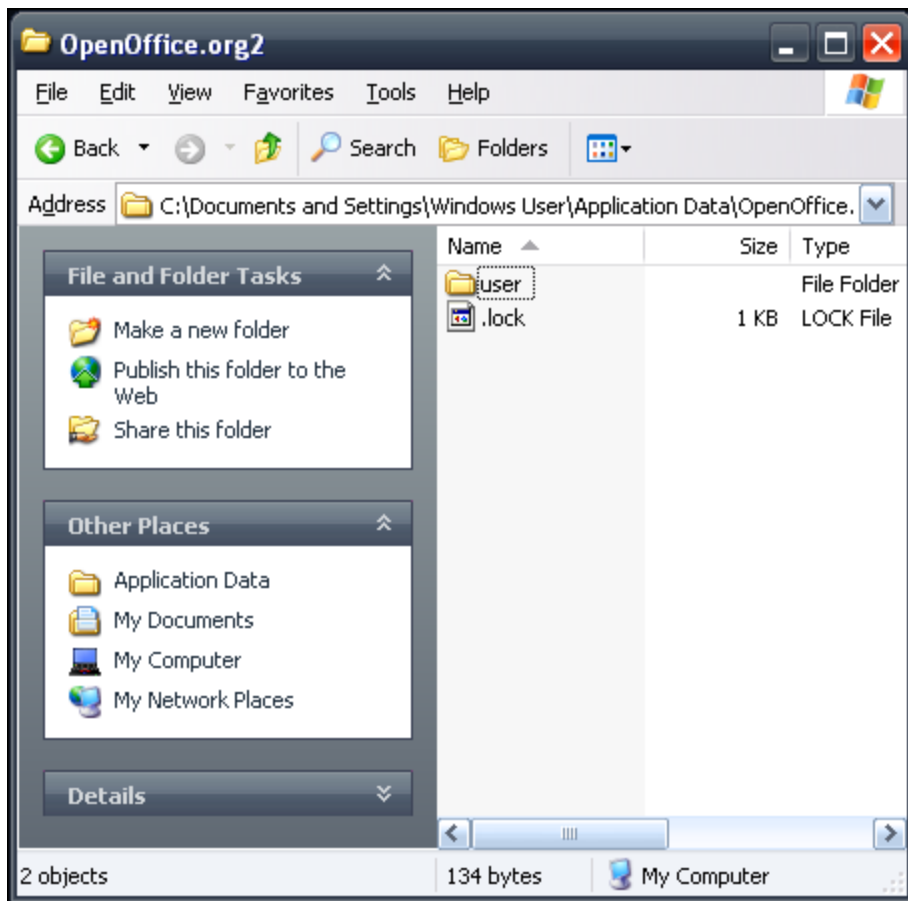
OpenOffice.org2

File Edit View Favorites Tools Help

Back Search Folders

Address C:\Documents and Settings\Windows User\Application Data\OpenOffice.

File and Folder Tasks

Make a new folder
Publish this folder to the Web
Share this folder

Other Places

Application Data
My Documents
My Computer
My Network Places

Details

| Name | Size | Type |
|---|---|---|
| user | | File Folder |
| .lock | 1 KB | LOCK File |

2 objects
134 bytes
My Computer